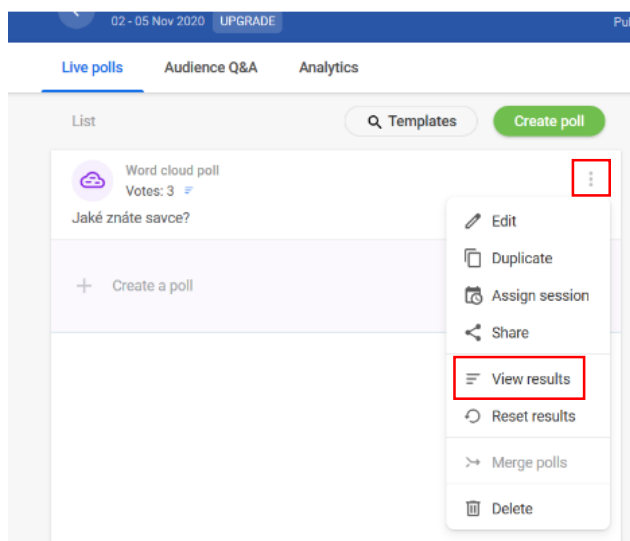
02 - 05 Nov 2020 UPGRADE

Pu

Live polls

Audience Q&A

Analytics

List

Templates

Create poll

Word cloud poll

Votes: 3

Jaké znáte savce?

Create a poll

Edit

Duplicate

Assign session

Share

View results

Reset results

Merge polls

Delete